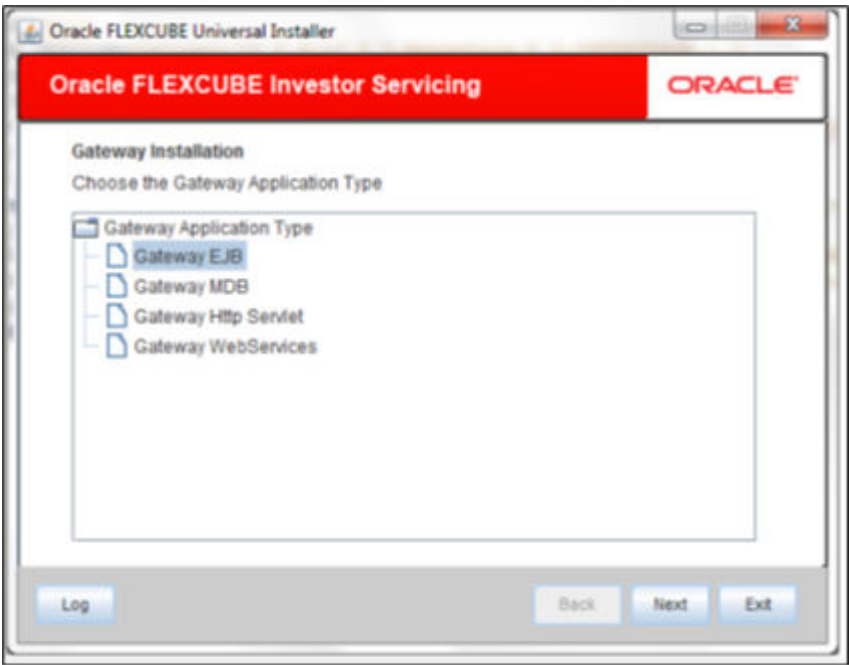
Oracle FLEXCUBE Universal Installer

Oracle FLEXCUBE Investor Servicing

ORACLE

Gateway Installation

Choose the Gateway Application Type

Gateway Application Type
Gateway EJB
Gateway MDB
Gateway Http Servlet
Gateway WebServices

Log

Back

Next

Exit